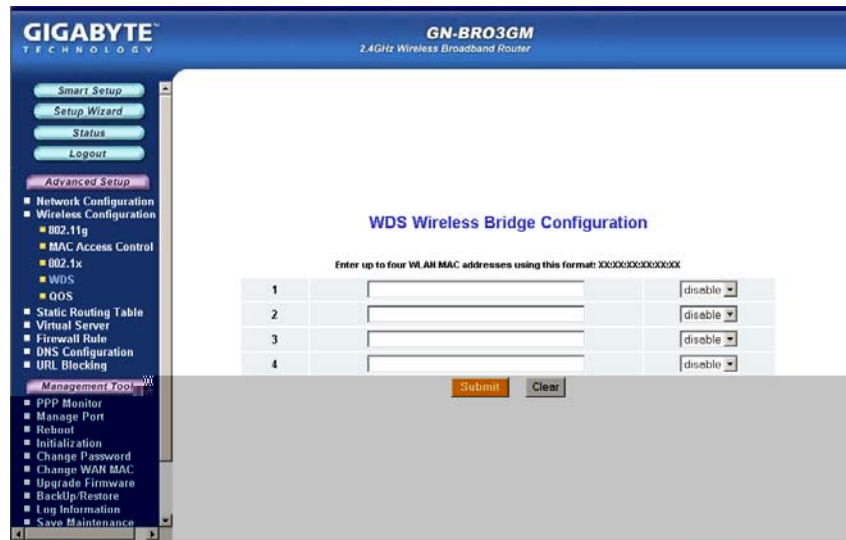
GIGABYTE
TECHNOLOGY

GN-BRO3GM
2.4GHz Wireless Broadband Router

Smart Setup
Setup Wizard
Status
Logout

Advanced Setup
■ Network Configuration
■ Wireless Configuration
■ 802.11g
■ MAC Access Control
■ 802.1x
■ WDS
■ QOS
■ Static Routing Table
■ Virtual Server
■ Firewall Rule
■ DNS Configuration
■ URL Blocking

Management Tool
■ PPP Monitor
■ Manage Port
■ Reboot
■ Initialization
■ Change Password
■ Change WAN MAC
■ Upgrade Firmware
■ BackUp/Restore
■ Log Information
■ Save Maintenance

WDS Wireless Bridge Configuration

Enter up to four WLAN MAC addresses using this format: XX:XX:XX:XX:XX:XX

| | | |
|---|---|---|
| 1 | | disable |
| 2 | | disable |
| 3 | | disable |
| 4 | | disable |

Submit Clear